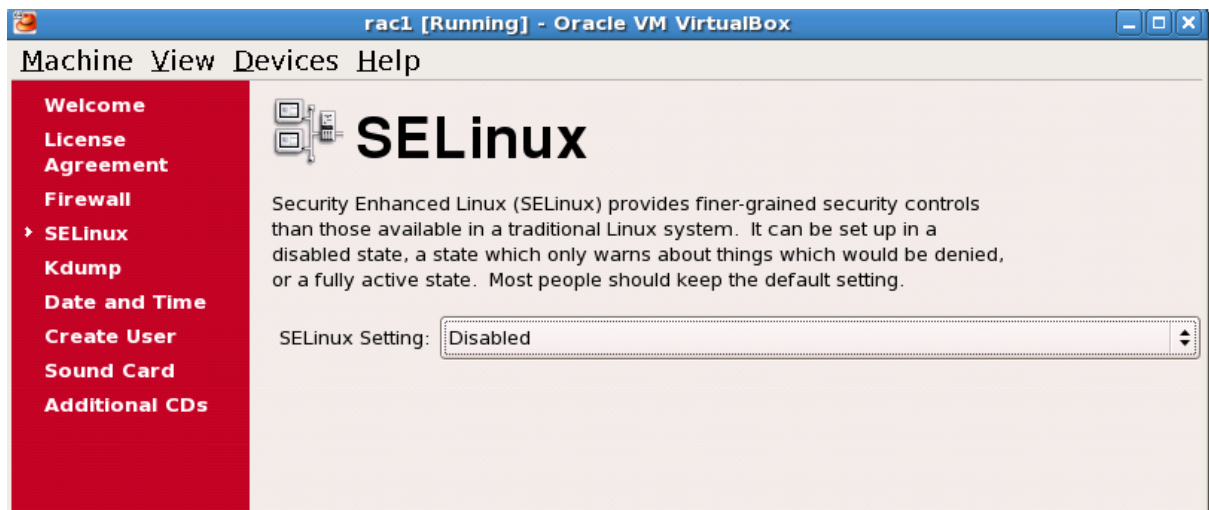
rac1 [Running] - Oracle VM VirtualBox

Machine View Devices Help

Welcome
License Agreement
Firewall
SELinux
Kdump
Date and Time
Create User
Sound Card
Additional CDs

SELinux

Security Enhanced Linux (SELinux) provides finer-grained security controls than those available in a traditional Linux system. It can be set up in a disabled state, a state which only warns about things which would be denied, or a fully active state. Most people should keep the default setting.

SELinux Setting: Disabled